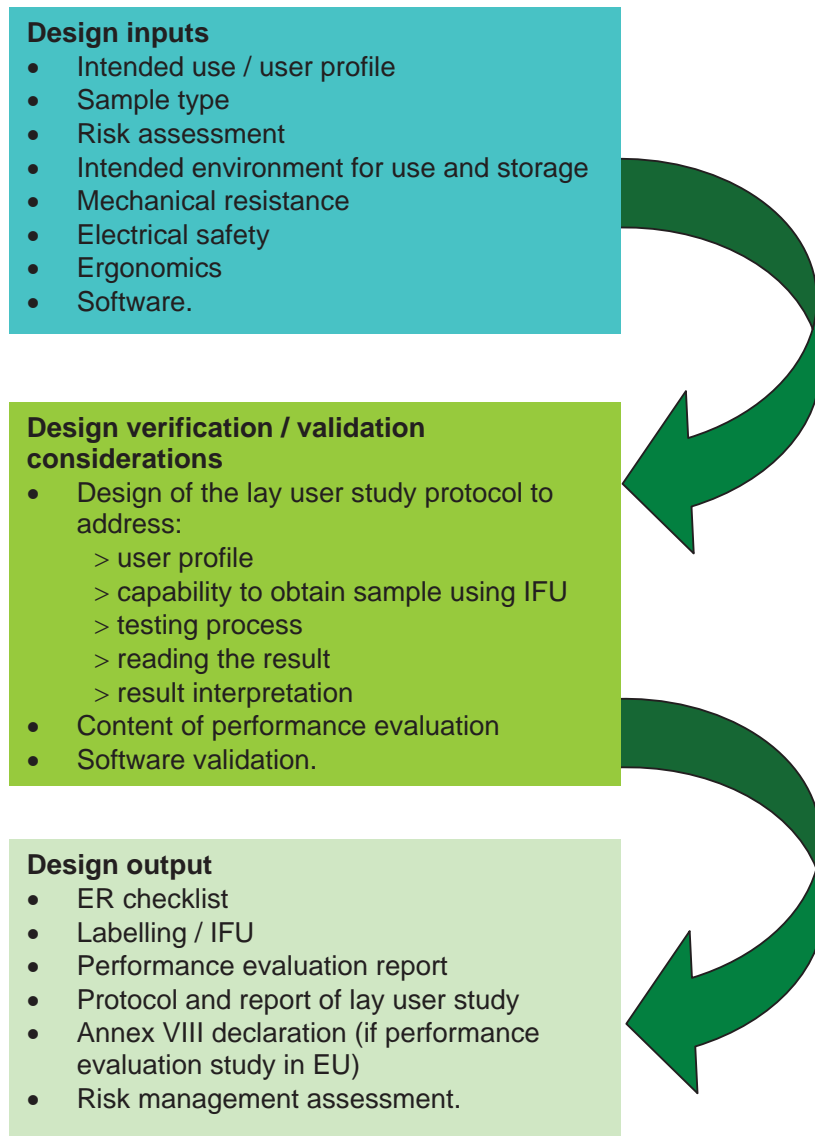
**Design inputs**
- Intended use / user profile
- Sample type
- Risk assessment
- Intended environment for use and storage
- Mechanical resistance
- Electrical safety
- Ergonomics
- Software.

**Design verification / validation considerations**
- Design of the lay user study protocol to address:
  > user profile
  > capability to obtain sample using IFU
  > testing process
  > reading the result
  > result interpretation
- Content of performance evaluation
- Software validation.

**Design output**
- ER checklist
- Labelling / IFU
- Performance evaluation report
- Protocol and report of lay user study
- Annex VIII declaration (if performance evaluation study in EU)
- Risk management assessment.